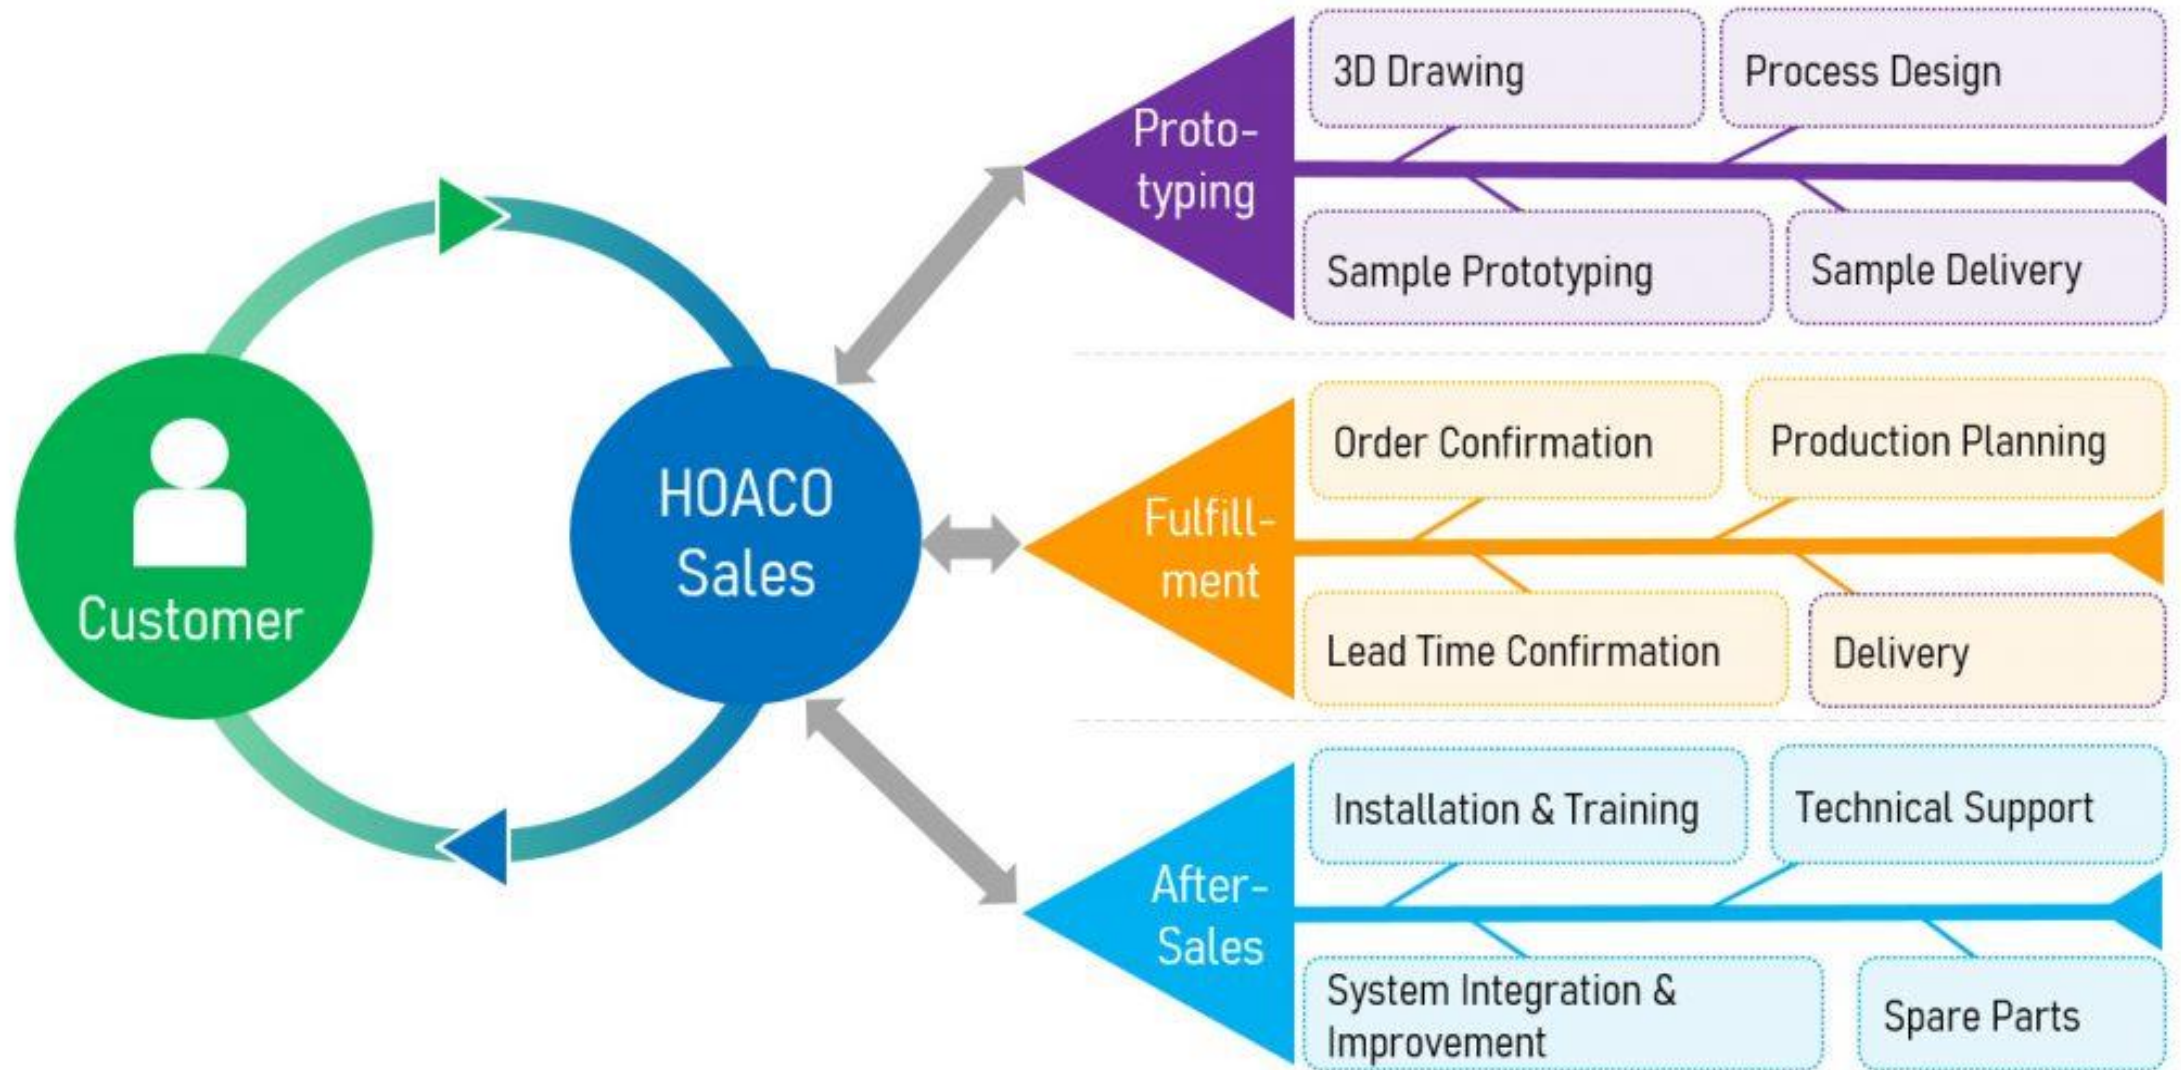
Customer

HOACO Sales

Prototyping

3D Drawing

Process Design

Sample Prototyping

Sample Delivery

Fulfillment

Order Confirmation

Production Planning

Lead Time Confirmation

Delivery

After-Sales

Installation & Training

Technical Support

System Integration & Improvement

Spare Parts